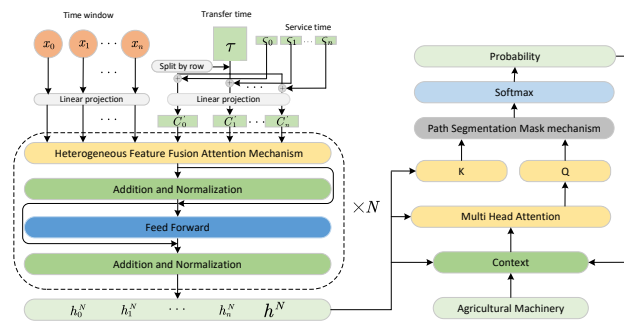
Time window

Transfer time

Service time

$x_0$ $x_1$ $\cdots$ $x_n$

$\tau$

$\varsigma_0$ $\varsigma_1$ $\cdots$ $\varsigma_n$

Split by row

Linear projection

Linear projection

$C_0'$ $C_1'$ $\cdots$ $C_n'$

Heterogeneous Feature Fusion Attention Mechanism

Addition and Normalization

Feed Forward

Addition and Normalization

$\times N$

$h_0^N$ $h_1^N$ $\cdots$ $h_n^N$ $h^N$

Probability

Softmax

Path Segmentation Mask mechanism

K

Q

Multi Head Attention

Context

Agricultural Machinery